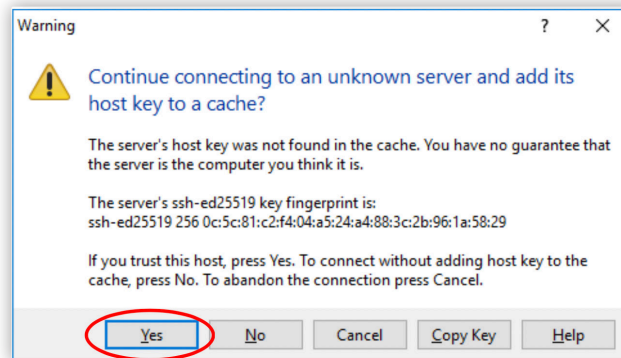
Warning

?

X

Continue connecting to an unknown server and add its host key to a cache?

The server's host key was not found in the cache. You have no guarantee that the server is the computer you think it is.

The server's ssh-ed25519 key fingerprint is:
ssh-ed25519 256 0c:5c:81:c2:f4:04:a5:24:a4:88:3c:2b:96:1a:58:29

If you trust this host, press Yes. To connect without adding host key to the cache, press No. To abandon the connection press Cancel.

Yes

No

Cancel

Copy Key

Help